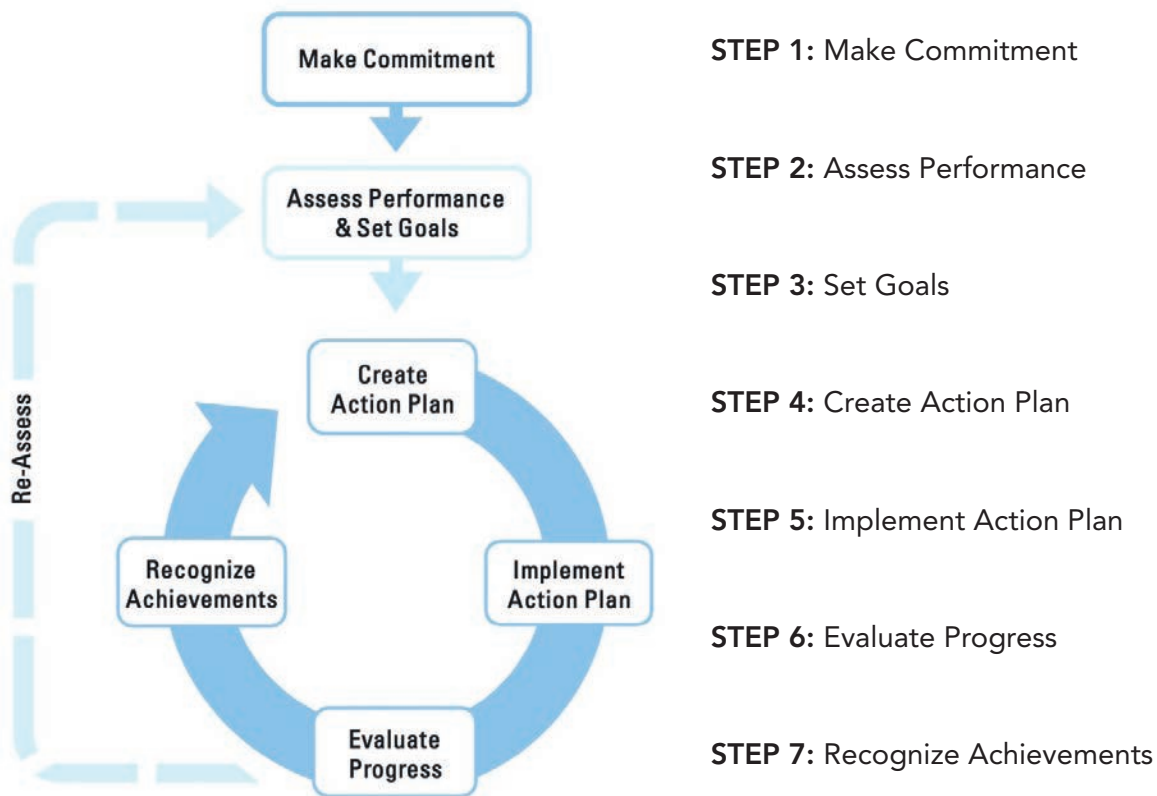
Make Commitment

Assess Performance & Set Goals

Re-Assess

Create Action Plan

Recognize Achievements

Implement Action Plan

Evaluate Progress

**STEP 1:** Make Commitment

**STEP 2:** Assess Performance

**STEP 3:** Set Goals

**STEP 4:** Create Action Plan

**STEP 5:** Implement Action Plan

**STEP 6:** Evaluate Progress

**STEP 7:** Recognize Achievements